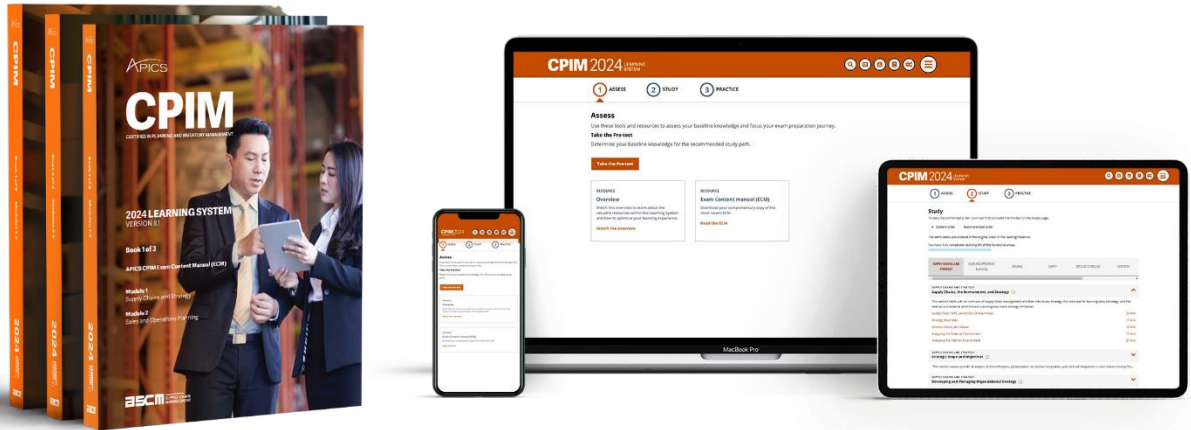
CPIM

CPIM

CPIM

APICS

CPIM

CERTIFIED IN PLANNING AND INVENTORY MANAGEMENT

2024 LEARNING SYSTEM

VERSION 8.1

Book 1 of 3

APICS CPIM Exam Content Manual (ECM)

Module 1
Supply Chains and Strategy

Module 2
Sales and Operations Planning

2024

2024

2024

ASCM

CPIM 2024 LEARNING SYSTEM

1 ASSESS

2 STUDY

3 PRACTICE

Assess

Use these tools and resources to assess your baseline knowledge and focus your exam-preparation journey.

Take the Pre-test

Determine your baseline knowledge for the recommended study path.

Take the Pre-test

RESOURCE

Overview

Watch this overview to learn about the valuable resources within the Learning System and how to optimize your learning experience.

Watch the overview

RESOURCE

Exam Content Manual (ECM)

Download your complimentary copy of the most recent ECM.

Read the ECM

MacBook Pro

CPIM 2024

1 ASSESS

2 STUDY

3 PRACTICE

Assess

CPIM 2024 LEARNING SYSTEM

1 ASSESS

2 STUDY

3 PRACTICE

Study

Supply Chains, the Environment, and Strategy

Strategic Scope and Objectives

Developing and Managing Organizational Strategy